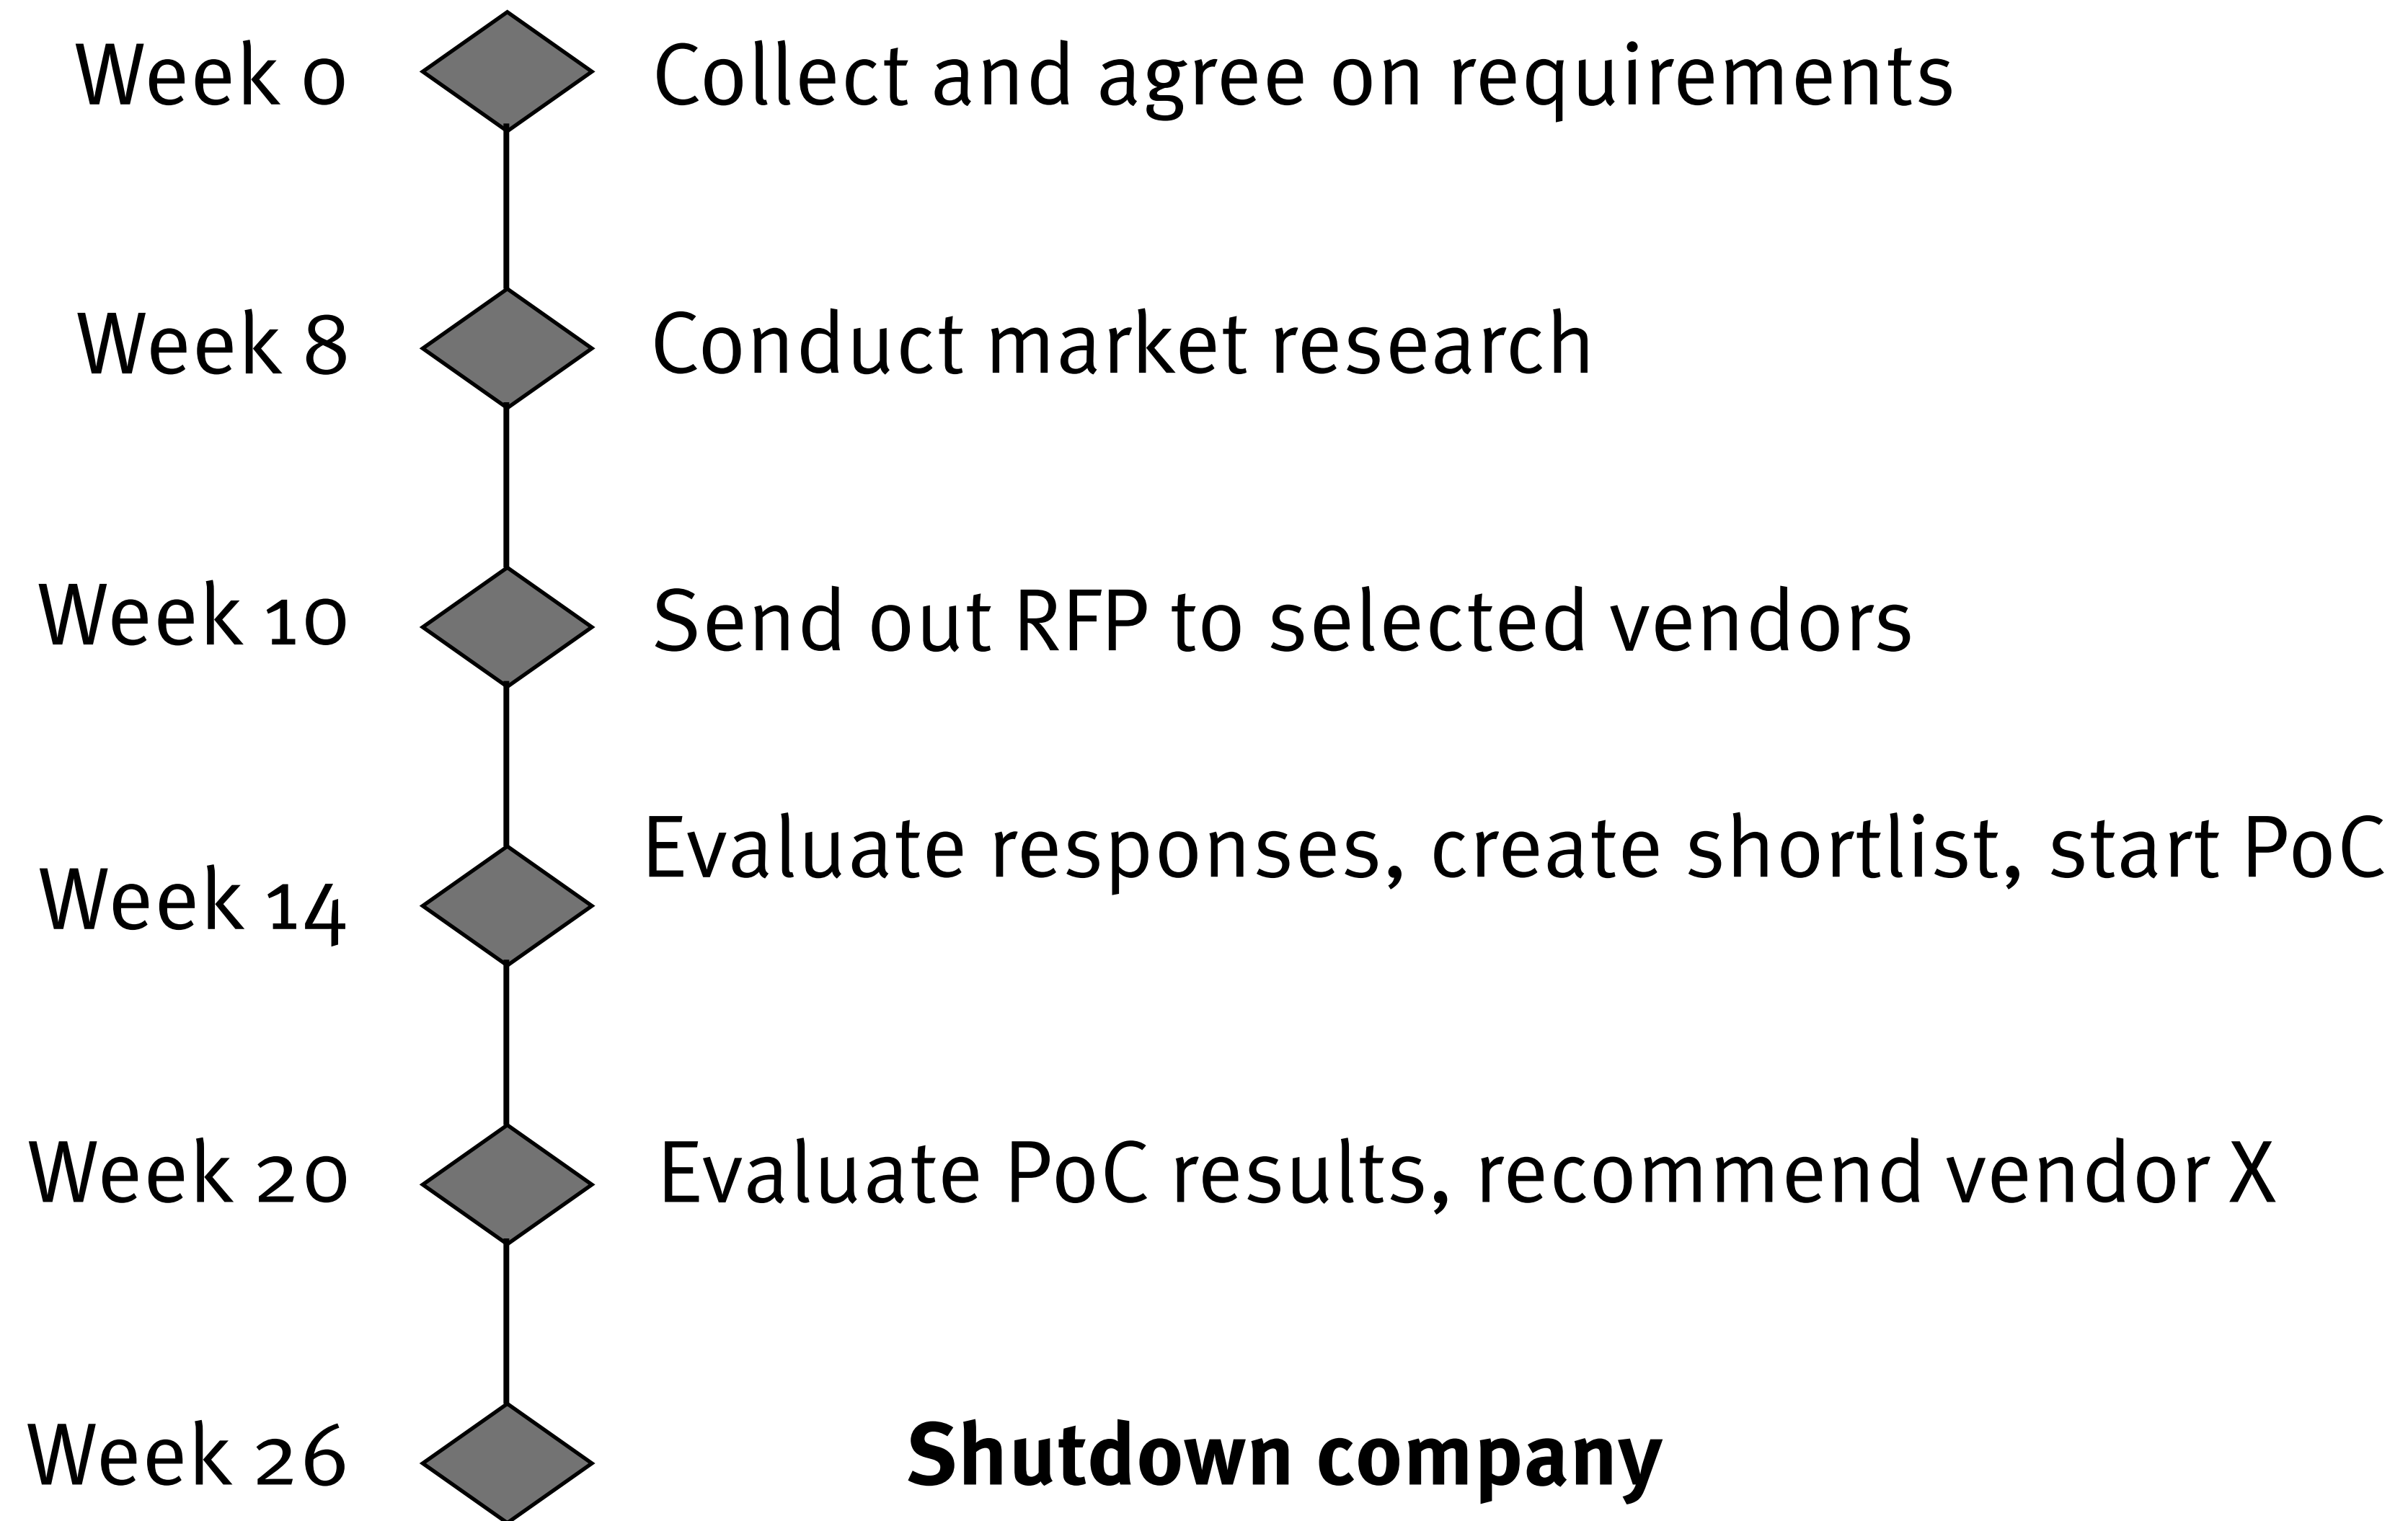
Week 0 Collect and agree on requirements

Week 8 Conduct market research

Week 10 Send out RFP to selected vendors

Week 14 Evaluate responses, create shortlist, start PoC

Week 20 Evaluate PoC results, recommend vendor X

Week 26 **Shutdown company**